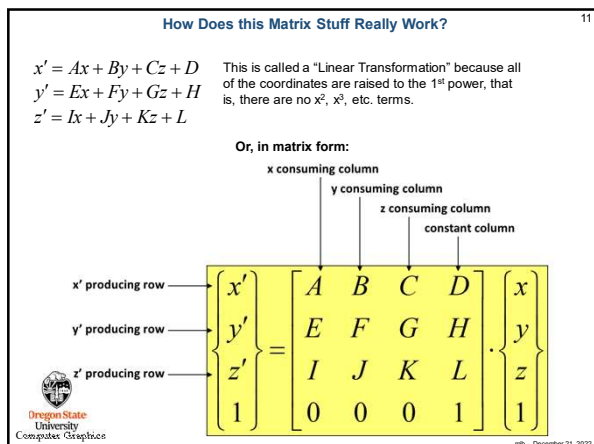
How Does this Matrix Stuff Really Work?

11

$x' = Ax + By + Cz + D$
$y' = Ex + Fy + Gz + H$
$z' = Ix + Jy + Kz + L$

This is called a "Linear Transformation" because all of the coordinates are raised to the 1st power, that is, there are no x², x³, etc. terms.

Or, in matrix form:

x consuming column

y consuming column

z consuming column

constant column

x' producing row

y' producing row

z' producing row

$\begin{Bmatrix} x' \\ y' \\ z' \\ 1 \end{Bmatrix} = \begin{bmatrix} A & B & C & D \\ E & F & G & H \\ I & J & K & L \\ 0 & 0 & 0 & 1 \end{bmatrix} \cdot \begin{Bmatrix} x \\ y \\ z \\ 1 \end{Bmatrix}$

Oregon State University Computer Graphics

mjb – December 21, 2023